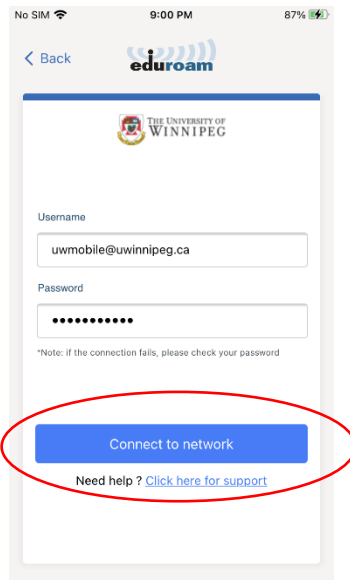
No SIM
9:00 PM
87%

< Back
eduroam

THE UNIVERSITY OF
WINNIPEG

Username
uwmobile@uwinnipeg.ca

Password
•••••••••••

*Note: if the connection fails, please check your password

Connect to network

Need help ? Click here for support